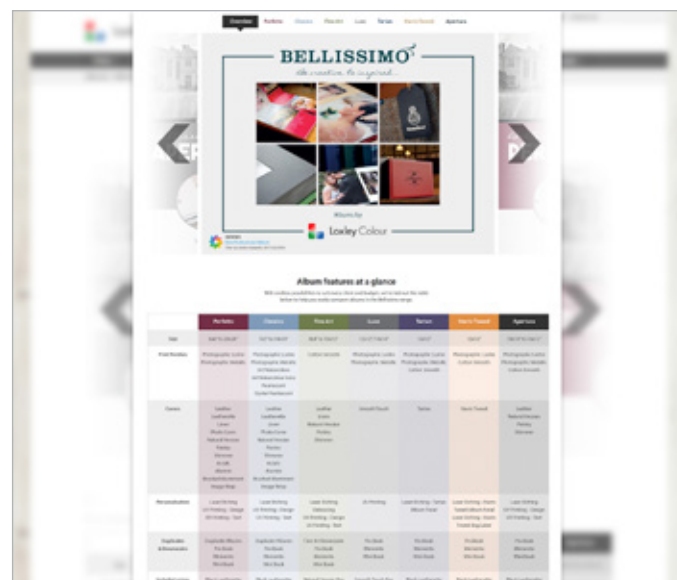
Overview Portfolio Classico Fine Art Luxe Tartan Harris Tweed Aperture

BELLISSIMO

Be creative. Be inspired...

Albums by

Loxley Colour

Album features at a glance

| | Portfolio | Classico | Fine Art | Luxe | Tartan | Harris Tweed | Aperture |
|---|---|---|---|---|---|---|---|
| Size | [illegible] | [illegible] | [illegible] | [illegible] | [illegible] | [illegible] | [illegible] |
| Print Finishes | Photographic Lustre Photographic Metallic | Photographic Lustre Photographic Metallic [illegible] | Lustre Smooth | Photographic Lustre Photographic Metallic | Photographic Lustre Photographic Metallic Lustre Smooth | Photographic Lustre Lustre Smooth | Photographic Lustre Photographic Metallic Lustre Smooth |
| Covers | Leather Leatherette Linen Photo Cover Natural Veneer Fabric Shimmer Acrylic Aluminium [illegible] | Leather Leatherette Linen Photo Cover Natural Veneer Fabric Shimmer Acrylic Aluminium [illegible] | Leather Linen Natural Veneer Fabric Shimmer | Smooth Touch | Tartan | Harris Tweed | Leather Natural Veneer Fabric Shimmer |
| Personalisation | Laser Etching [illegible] | Laser Etching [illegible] | Laser Etching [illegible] | 3D Printing | Laser Etching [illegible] | Laser Etching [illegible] | Laser Etching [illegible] |
| Duplicate & Accessories | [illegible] | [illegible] | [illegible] | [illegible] | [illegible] | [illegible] | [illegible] |